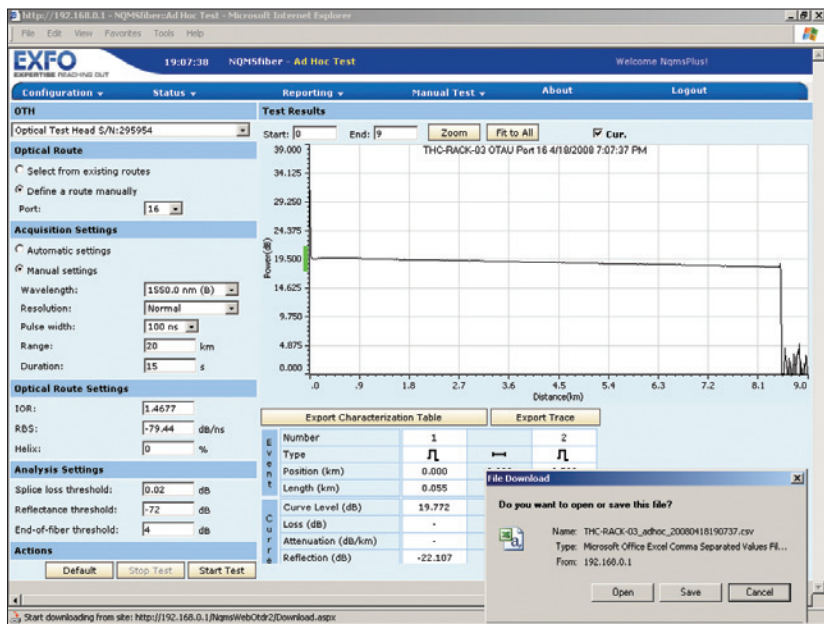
http://192.168.0.1 - NQMSfiber::Ad Hoc Test - Microsoft Internet Explorer

File Edit View Favorites Tools Help

EXFO
EXPERTISE REACHING OUT

19:07:38 NQMSfiber - Ad Hoc Test

Welcome NqmsPlus!

Configuration ▾ Status ▾ Reporting ▾ Manual Test ▾ About Logout

OTH

Optical Test Head S/N:295954

Optical Route

Select from existing routes

Define a route manually

Port: 16

Acquisition Settings

Automatic settings

Manual settings

Wavelength: 1550.0 nm (B)

Resolution: Normal

Pulse width: 100 ns

Range: 20 km

Duration: 15 s

Optical Route Settings

IOR: 1.4677

RBS: -79.44 dB/ns

Helix: 0 %

Analysis Settings

Splice loss threshold: 0.02 dB

Reflectance threshold: -72 dB

End-of-fiber threshold: 4 dB

Actions

Default Stop Test Start Test

Test Results

Start: 0 End: 9 Zoom Fit to All Cur.

THC-RACK-03 OTAU Port 16 4/18/2008 7:07:37 PM

39.000
34.125
29.250
24.375
19.500
14.625
9.750
4.875
0.000

Power(dB)

.0 .9 1.8 2.7 3.6 4.5 5.4 6.3 7.2 8.1 9.0

Distance(km)

Export Characterization Table Export Trace

| | | | | |
|---|---|---|---|---|
| Event | Number | 1 | | 2 |
| | Type | | | |
| | Position (km) | 0.000 | | |
| | Length (km) | 0.055 | | |
| Curve | Curve Level (dB) | 19.772 | | |
| | Loss (dB) | - | | |
| | Attenuation (dB/km) | - | | |
| | Reflection (dB) | -22.107 | | |

File Download

Do you want to open or save this file?

Name: THC-RACK-03_adhoc_20080418190737.csv
Type: Microsoft Office Excel Comma Separated Values Fil...
From: 192.168.0.1

Open Save Cancel

Start downloading from site: http://192.168.0.1/NqmsWebOtdr2/Download.aspx